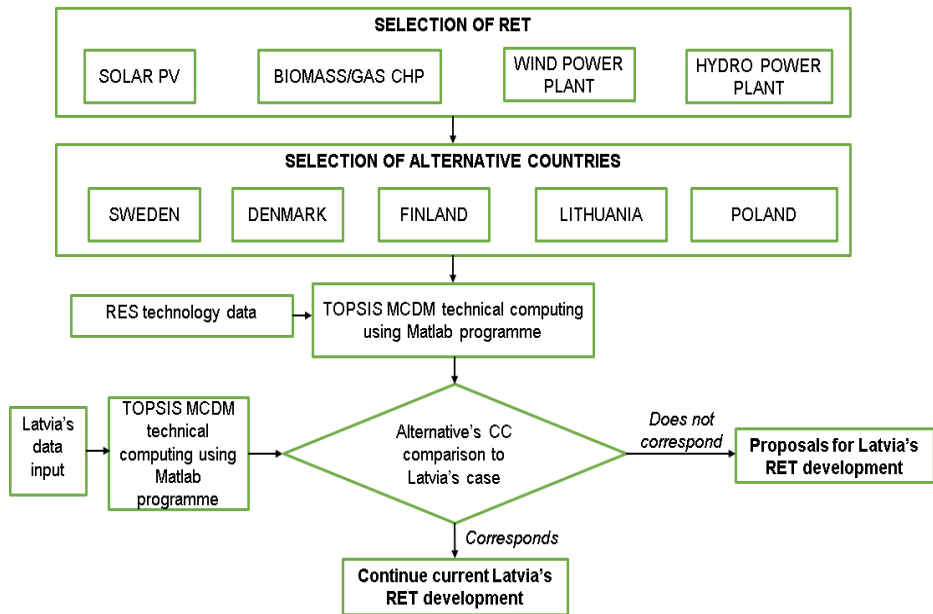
SELECTION OF RET

SOLAR PV

BIOMASS/GAS CHP

WIND POWER PLANT

HYDRO POWER PLANT

SELECTION OF ALTERNATIVE COUNTRIES

SWEDEN

DENMARK

FINLAND

LITHUANIA

POLAND

RES technology data

TOPSIS MCDM technical computing using Matlab programme

Latvia's data input

TOPSIS MCDM technical computing using Matlab programme

Alternative's CC comparison to Latvia's case

Does not correspond

Proposals for Latvia's RET development

Corresponds

Continue current Latvia's RET development